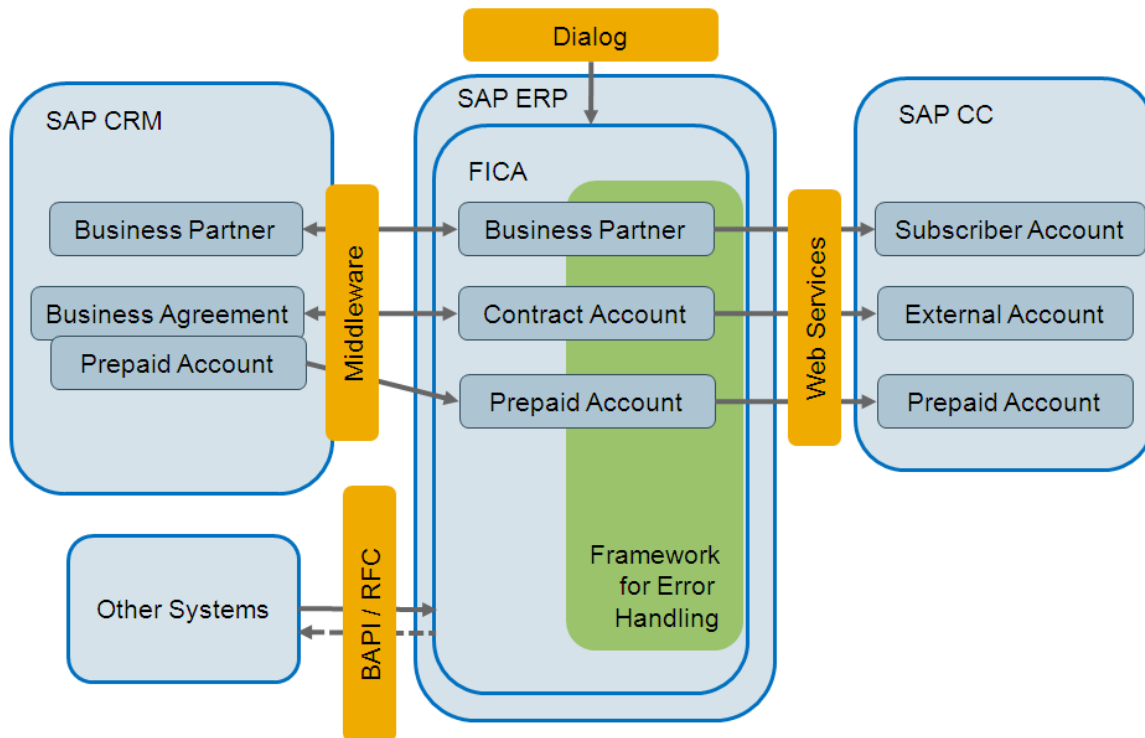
Dialog

SAP CRM

Business Partner

Business Agreement

Prepaid Account

Middleware

SAP ERP

FICA

Business Partner

Contract Account

Prepaid Account

Framework for Error Handling

Web Services

SAP CC

Subscriber Account

External Account

Prepaid Account

Other Systems

BAPI / RFC